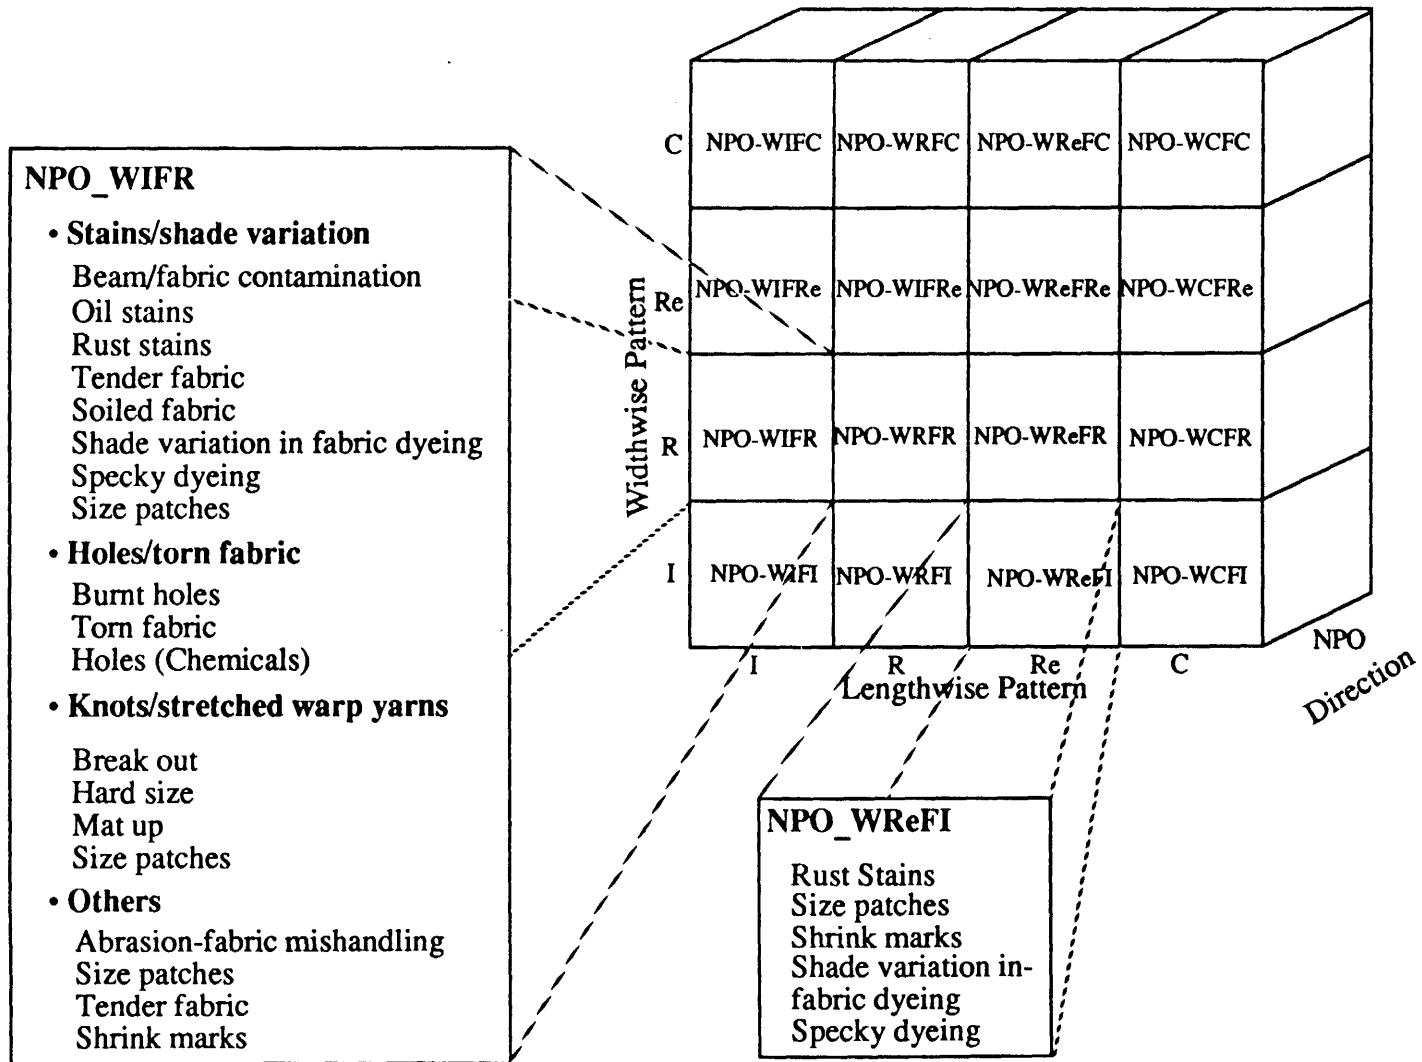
NPO_WIFR

• Stains/shade variation
Beam/fabric contamination
Oil stains
Rust stains
Tender fabric
Soiled fabric
Shade variation in fabric dyeing
Specky dyeing
Size patches

• Holes/torn fabric
Burnt holes
Torn fabric
Holes (Chemicals)

• Knots/stretched warp yarns
Break out
Hard size
Mat up
Size patches

• Others
Abrasion-fabric mishandling
Size patches
Tender fabric
Shrink marks

Widthwise Pattern

| | | | | |
|---|---|---|---|---|
| C | NPO-WIFC | NPO-WRFC | NPO-WReFC | NPO-WCFC |
| Re | NPO-WIFRe | NPO-WIFRe | NPO-WReFRe | NPO-WCFRe |
| R | NPO-WIFR | NPO-WRFR | NPO-WReFR | NPO-WCFR |
| I | NPO-WIFI | NPO-WRFI | NPO-WReFI | NPO-WCFI |
| | I | R | Re | C |

Lengthwise Pattern

NPO Direction

NPO_WReFI
Rust Stains
Size patches
Shrink marks
Shade variation in-fabric dyeing
Specky dyeing